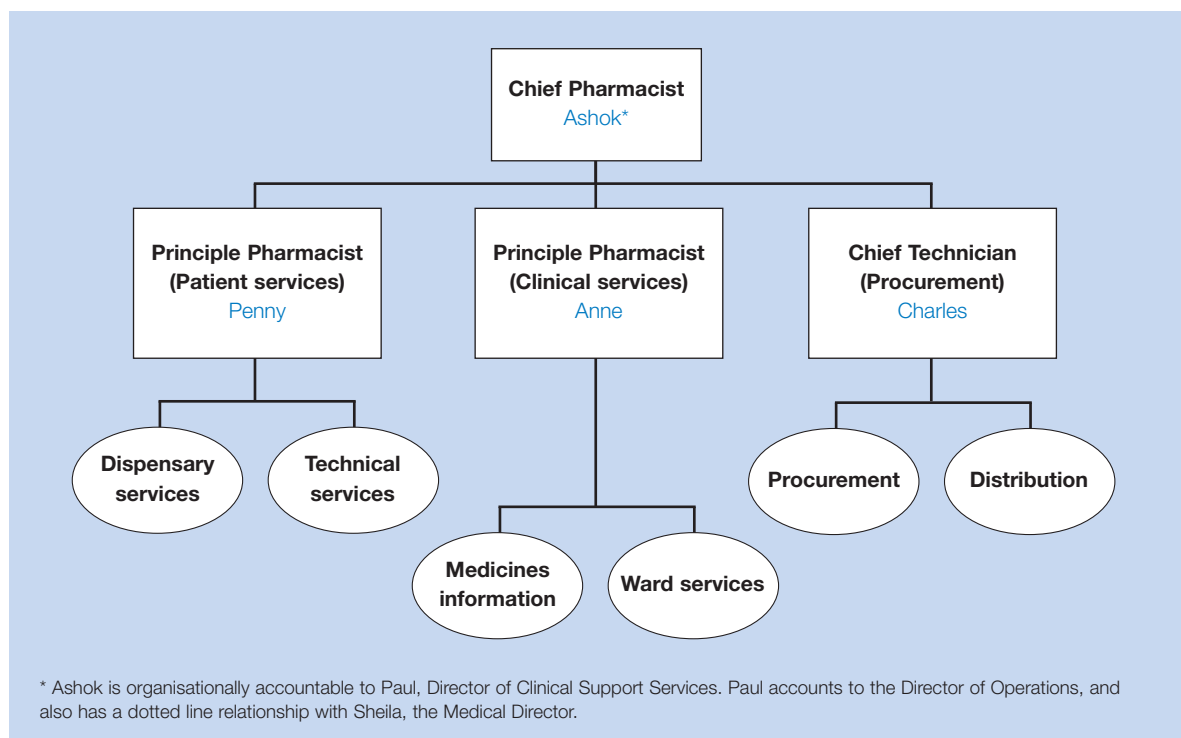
Chief Pharmacist
Ashok*

Principle Pharmacist (Patient services)
Penny

Principle Pharmacist (Clinical services)
Anne

Chief Technician (Procurement)
Charles

Dispensary services

Technical services

Medicines information

Ward services

Procurement

Distribution

* Ashok is organisationally accountable to Paul, Director of Clinical Support Services. Paul accounts to the Director of Operations, and also has a dotted line relationship with Sheila, the Medical Director.